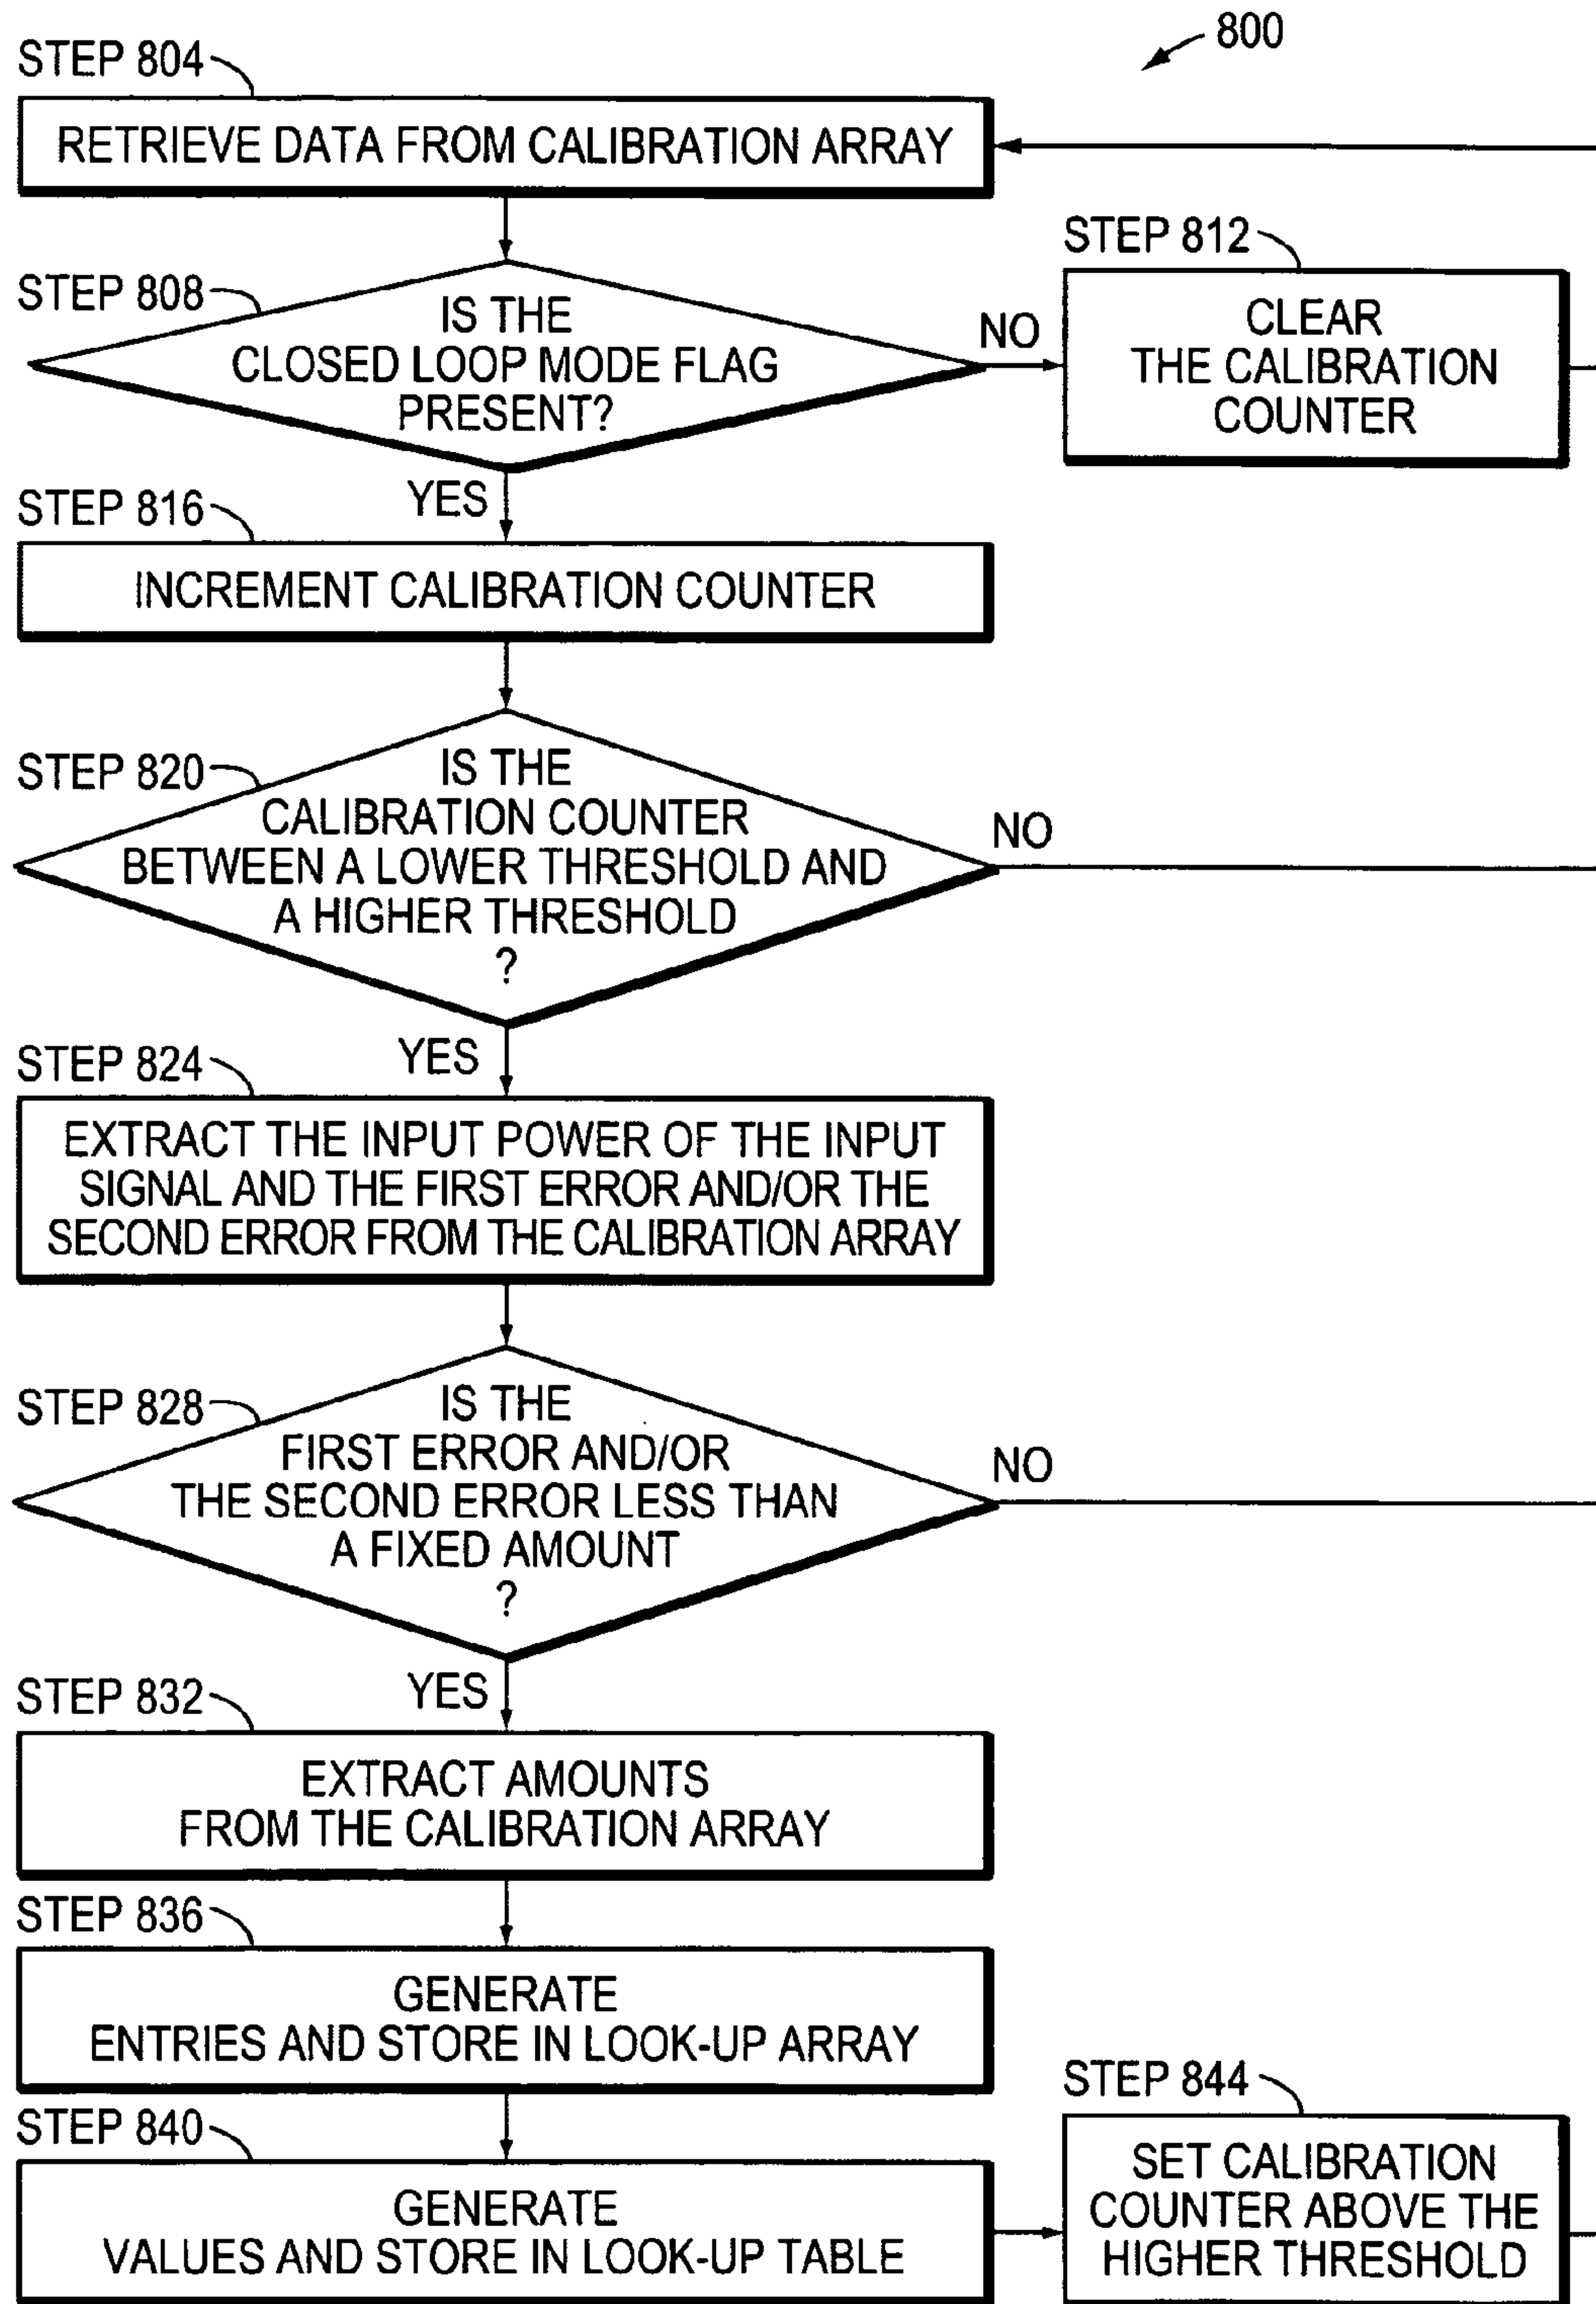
800

STEP 804

RETRIEVE DATA FROM CALIBRATION ARRAY

STEP 808

IS THE CLOSED LOOP MODE FLAG PRESENT?

NO

STEP 812

CLEAR THE CALIBRATION COUNTER

YES

STEP 816

INCREMENT CALIBRATION COUNTER

STEP 820

IS THE CALIBRATION COUNTER BETWEEN A LOWER THRESHOLD AND A HIGHER THRESHOLD ?

NO

YES

STEP 824

EXTRACT THE INPUT POWER OF THE INPUT SIGNAL AND THE FIRST ERROR AND/OR THE SECOND ERROR FROM THE CALIBRATION ARRAY

STEP 828

IS THE FIRST ERROR AND/OR THE SECOND ERROR LESS THAN A FIXED AMOUNT ?

NO

YES

STEP 832

EXTRACT AMOUNTS FROM THE CALIBRATION ARRAY

STEP 836

GENERATE ENTRIES AND STORE IN LOOK-UP ARRAY

STEP 844

STEP 840

GENERATE VALUES AND STORE IN LOOK-UP TABLE

SET CALIBRATION COUNTER ABOVE THE HIGHER THRESHOLD